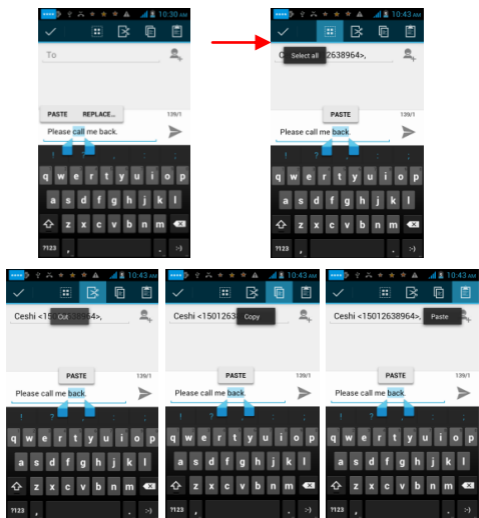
10:30 AM

To

PASTE REPLACE...

139/1

Please call me back.

q w e r t y u i o p
a s d f g h j k l
z x c v b n m
?123 , .

10:43 AM

Select all

<15012638964>,

PASTE

139/1

Please call me back.

q w e r t y u i o p
a s d f g h j k l
z x c v b n m
?123 , .

10:43 AM

Ceshi <150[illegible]964>,

Cut

PASTE

139/1

Please call me back.

q w e r t y u i o p
a s d f g h j k l
z x c v b n m
?123 , .

10:43 AM

Ceshi <1501263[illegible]

Copy

PASTE

139/1

Please call me back.

q w e r t y u i o p
a s d f g h j k l
z x c v b n m
?123 , .

10:43 AM

Ceshi <15012638964>,

Paste

PASTE

139/1

Please call me back.

q w e r t y u i o p
a s d f g h j k l
z x c v b n m
?123 , .